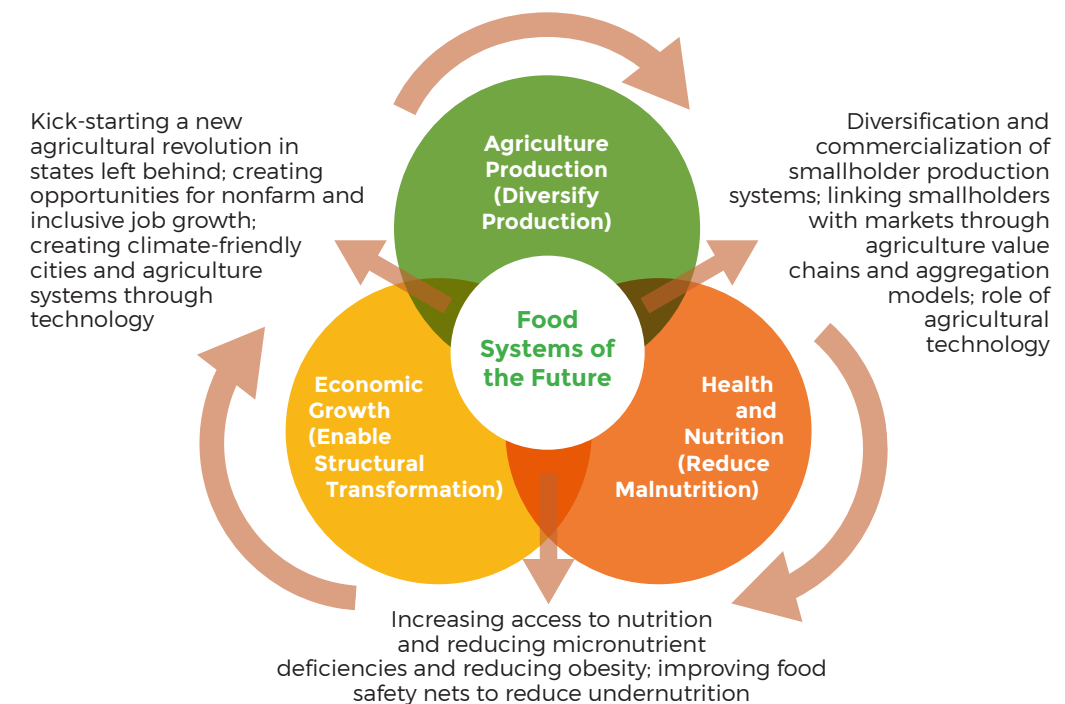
Kick-starting a new agricultural revolution in states left behind; creating opportunities for nonfarm and inclusive job growth; creating climate-friendly cities and agriculture systems through technology

Agriculture Production (Diversify Production)

Diversification and commercialization of smallholder production systems; linking smallholders with markets through agriculture value chains and aggregation models; role of agricultural technology

Food Systems of the Future

Economic Growth (Enable Structural Transformation)

Health and Nutrition (Reduce Malnutrition)

Increasing access to nutrition and reducing micronutrient deficiencies and reducing obesity; improving food safety nets to reduce undernutrition